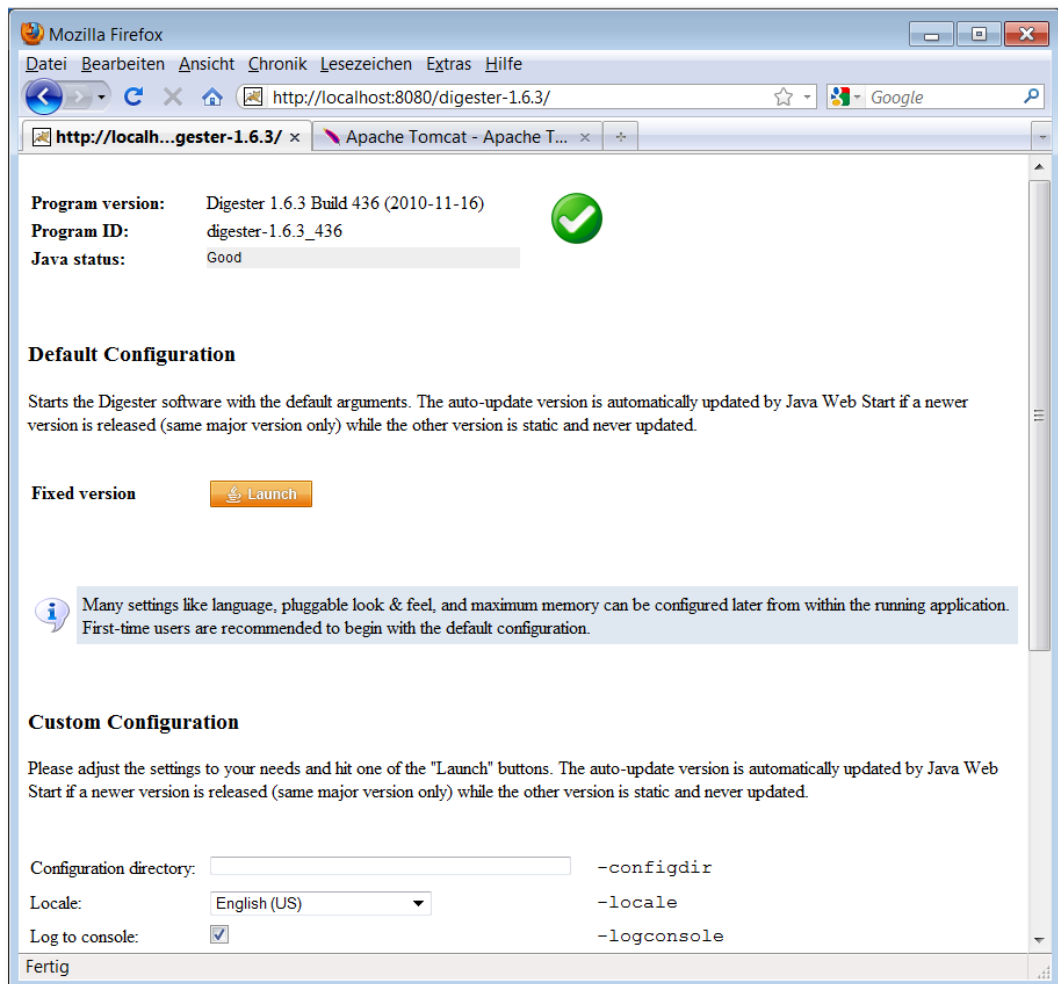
Mozilla Firefox

Datei Bearbeiten Ansicht Chronik Lesezeichen Extras Hilfe

http://localhost:8080/digester-1.6.3/

Google

http://localh...gester-1.6.3/ ×

Apache Tomcat - Apache T... ×

| Program version: | Digester 1.6.3 Build 436 (2010-11-16) |
|---|---|
| Program ID: | digester-1.6.3_436 |
| Java status: | Good |

Default Configuration

Starts the Digester software with the default arguments. The auto-update version is automatically updated by Java Web Start if a newer version is released (same major version only) while the other version is static and never updated.

Fixed version Launch

Many settings like language, pluggable look & feel, and maximum memory can be configured later from within the running application. First-time users are recommended to begin with the default configuration.

Custom Configuration

Please adjust the settings to your needs and hit one of the "Launch" buttons. The auto-update version is automatically updated by Java Web Start if a newer version is released (same major version only) while the other version is static and never updated.

| Configuration directory: | | -configdir |
|---|---|---|
| Locale: | English (US) | -locale |
| Log to console: | ✓ | -logconsole |

Fertig